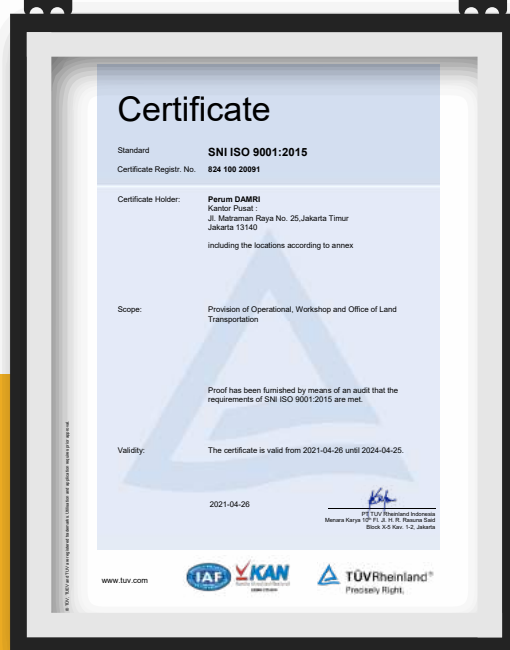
Certificate

Standard SNI ISO 9001:2015

Certificate Registr. No. 824 100 20091

Certificate Holder: Perum DAMRI
Kantor Pusat :
Jl. Matraman Raya No. 25,Jakarta Timur
Jakarta 13140

including the locations according to annex

Scope: Provision of Operational, Workshop and Office of Land Transportation

Proof has been furnished by means of an audit that the requirements of SNI ISO 9001:2015 are met.

Validity: The certificate is valid from 2021-04-26 until 2024-04-25.

2021-04-26

PT TUV Rheinland Indonesia
Menara Karya 10th Fl. Jl. H. R. Rasuna Said
Block X-5 Kav. 1-2, Jakarta

www.tuv.com

IAF KAN

TÜVRheinland®
Precisely Right.

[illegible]